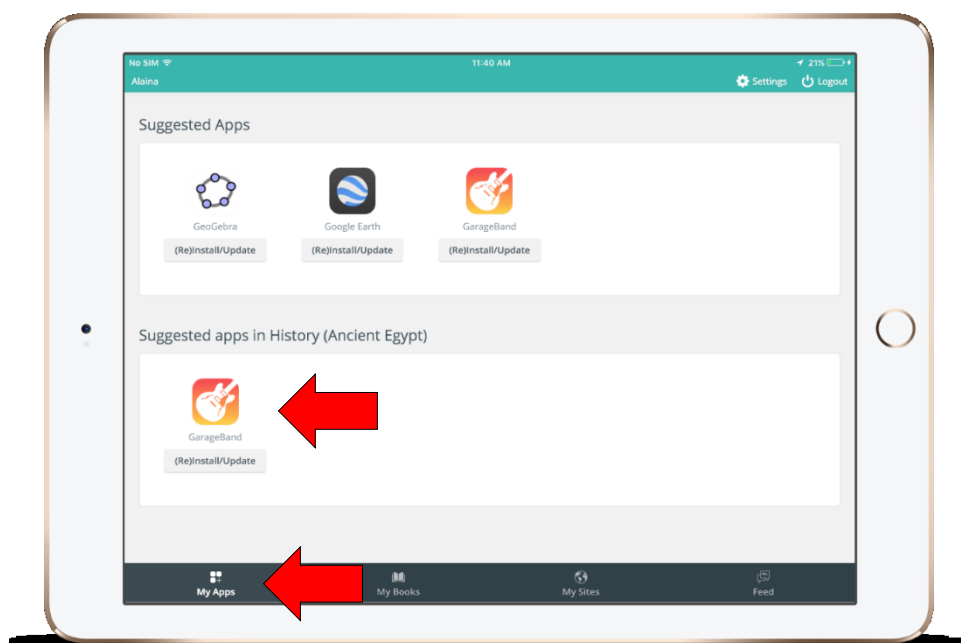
No SIM
11:40 AM
21%
Alaina
Settings
Logout

Suggested Apps

GeoGebra
(Re)Install/Update

Google Earth
(Re)Install/Update

GarageBand
(Re)Install/Update

Suggested apps in History (Ancient Egypt)

GarageBand
(Re)Install/Update

My Apps
My Books
My Sites
Feed